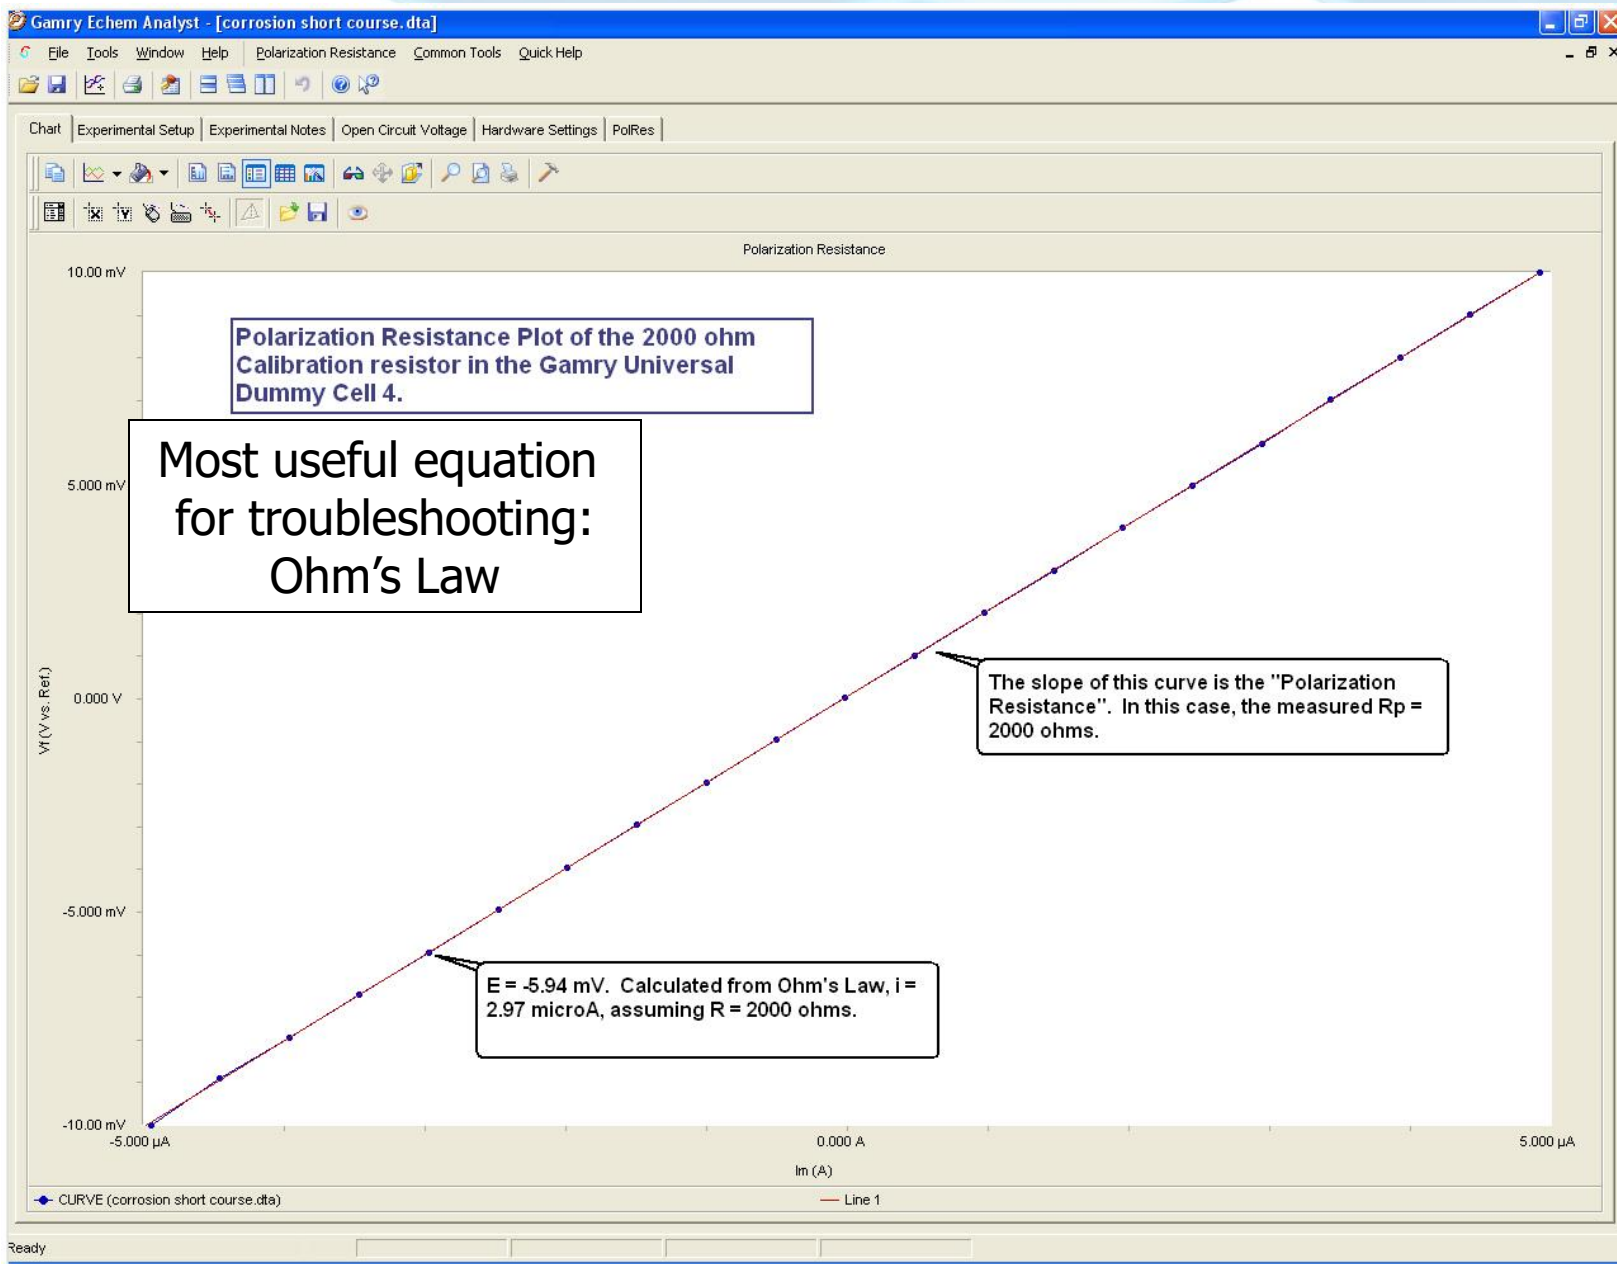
Gamry Echem Analyst - [corrosion short course.dta]

File Tools Window Help Polarization Resistance Common Tools Quick Help

Chart | Experimental Setup | Experimental Notes | Open Circuit Voltage | Hardware Settings | PolRes

Polarization Resistance

Polarization Resistance Plot of the 2000 ohm Calibration resistor in the Gamry Universal Dummy Cell 4.

Most useful equation for troubleshooting: Ohm’s Law

10.00 mV

5.000 mV

0.000 V

-5.000 mV

-10.00 mV

Vf (V vs. Ref.)

The slope of this curve is the "Polarization Resistance". In this case, the measured Rp = 2000 ohms.

E = -5.94 mV. Calculated from Ohm's Law, i = 2.97 microA, assuming R = 2000 ohms.

-5.000 µA

0.000 A

5.000 µA

Im (A)

CURVE (corrosion short course.dta)

Line 1

Ready